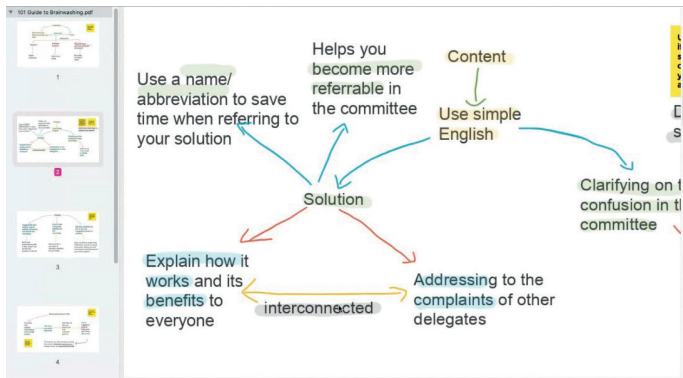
101 Guide to Brainwashing.pdf

1

2

3

4

Use a name/ abbreviation to save time when referring to your solution

Helps you become more referrable in the committee

Content

Use simple English

Solution

Clarifying on t confusion in th committee

Explain how it works and its benefits to everyone

interconnected

Addressing to the complaints of other delegates

D s